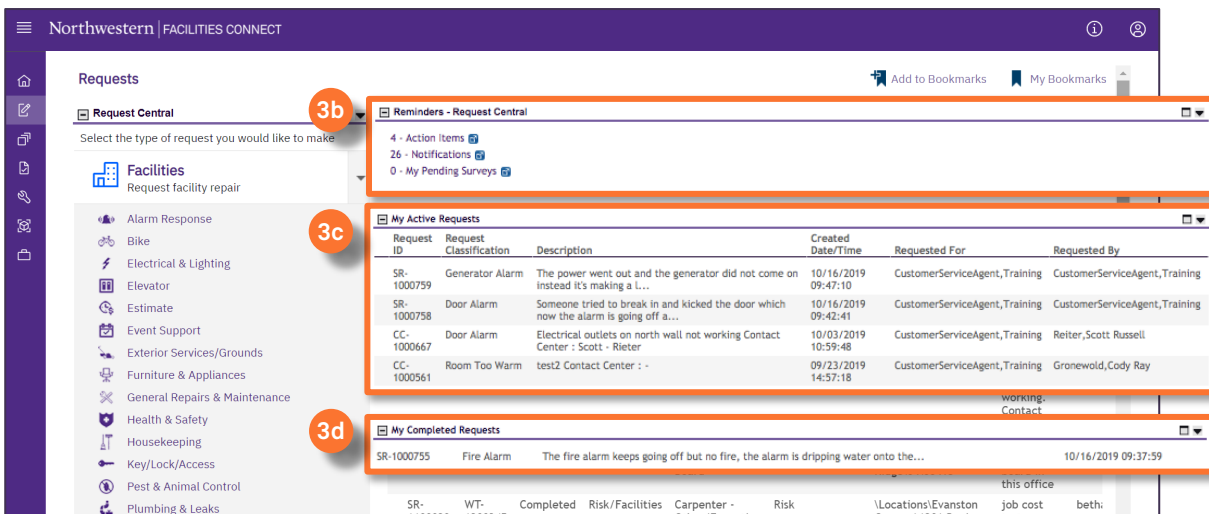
Northwestern | FACILITIES CONNECT

Requests

Add to Bookmarks   My Bookmarks

Request Central

Select the type of request you would like to make

Facilities
Request facility repair

Alarm Response
Bike
Electrical & Lighting
Elevator
Estimate
Event Support
Exterior Services/Grounds
Furniture & Appliances
General Repairs & Maintenance
Health & Safety
Housekeeping
Key/Lock/Access
Pest & Animal Control
Plumbing & Leaks

3b

Reminders - Request Central

4 - Action Items
26 - Notifications
0 - My Pending Surveys

3c

My Active Requests

| Request ID | Request Classification | Description | Created Date/Time | Requested For | Requested By |
|---|---|---|---|---|---|
| SR-1000759 | Generator Alarm | The power went out and the generator did not come on instead it's making a l... | 10/16/2019 09:47:10 | CustomerServiceAgent,Training | CustomerServiceAgent,Training |
| SR-1000758 | Door Alarm | Someone tried to break in and kicked the door which now the alarm is going off a... | 10/16/2019 09:42:41 | CustomerServiceAgent,Training | CustomerServiceAgent,Training |
| CC-1000667 | Door Alarm | Electrical outlets on north wall not working Contact Center : Scott - Rieter | 10/03/2019 10:59:48 | CustomerServiceAgent,Training | Reiter,Scott Russell |
| CC-1000561 | Room Too Warm | test2 Contact Center : - | 09/23/2019 14:57:18 | CustomerServiceAgent,Training | Gronewold,Cody Ray |

working. Contact

3d

My Completed Requests

SR-1000755   Fire Alarm   The fire alarm keeps going off but no fire, the alarm is dripping water onto the...   10/16/2019 09:37:59

this office

SR-   WT-   Completed   Risk/Facilities   Carpenter -   Risk   \Locations\Evanston   job cost   betha